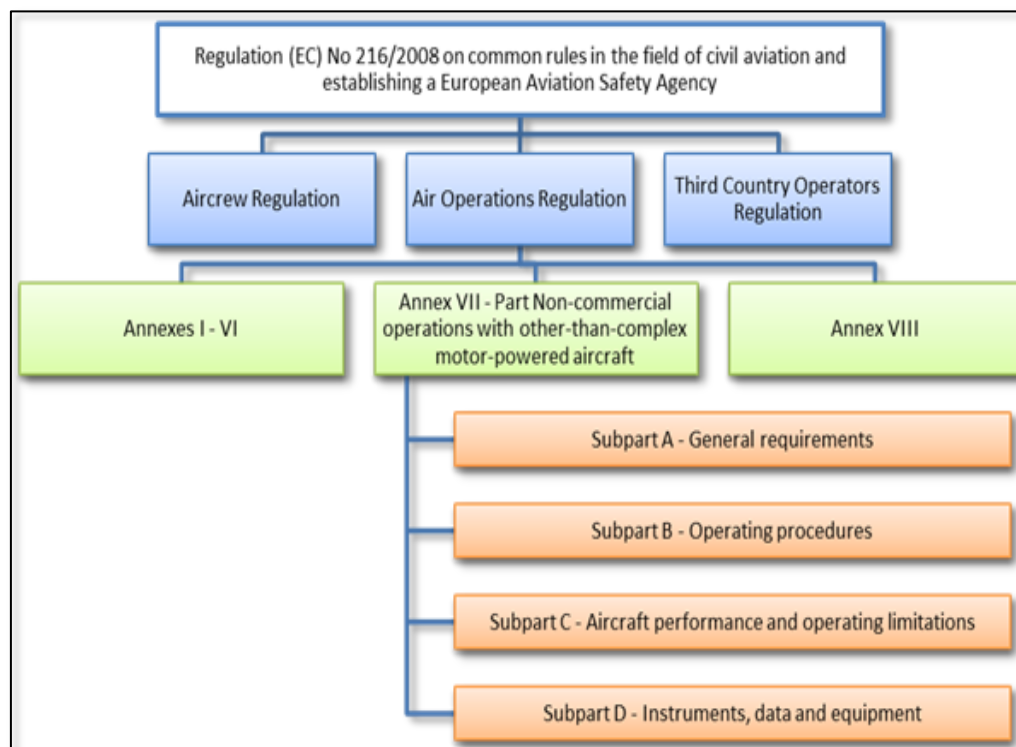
Regulation (EC) No 216/2008 on common rules in the field of civil aviation and establishing a European Aviation Safety Agency

Aircrew Regulation

Air Operations Regulation

Third Country Operators Regulation

Annexes I - VI

Annex VII - Part Non-commercial operations with other-than-complex motor-powered aircraft

Annex VIII

Subpart A - General requirements

Subpart B - Operating procedures

Subpart C - Aircraft performance and operating limitations

Subpart D - Instruments, data and equipment